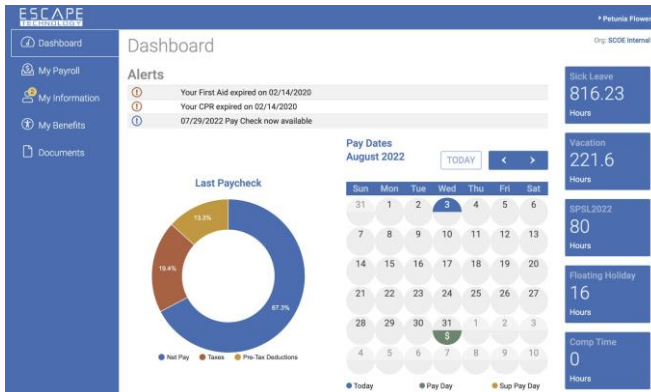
ESCAPE TECHNOLOGY

Dashboard
My Payroll
2 My Information
My Benefits
Documents

Dashboard

Petunia Flower
Org: SCDE Internal

Alerts
Your First Aid expired on 02/14/2020
Your CPR expired on 02/14/2020
07/29/2022 Pay Check now available

Last Paycheck

13.3%
19.4%
67.3%

Net Pay Taxes Pre-Tax Deductions

Pay Dates
August 2022
TODAY

| Sun | Mon | Tue | Wed | Thu | Fri | Sat |
|---|---|---|---|---|---|---|
| 31 | 1 | 2 | 3 | 4 | 5 | 6 |
| 7 | 8 | 9 | 10 | 11 | 12 | 13 |
| 14 | 15 | 16 | 17 | 18 | 19 | 20 |
| 21 | 22 | 23 | 24 | 25 | 26 | 27 |
| 28 | 29 | 30 | 31 $ | 1 | 2 | 3 |
| 4 | 5 | 6 | 7 | 8 | 9 | 10 |

Today Pay Day Sup Pay Day

Sick Leave
816.23
Hours

Vacation
221.6
Hours

SPSL2022
80
Hours

Floating Holiday
16
Hours

Comp Time
0
Hours